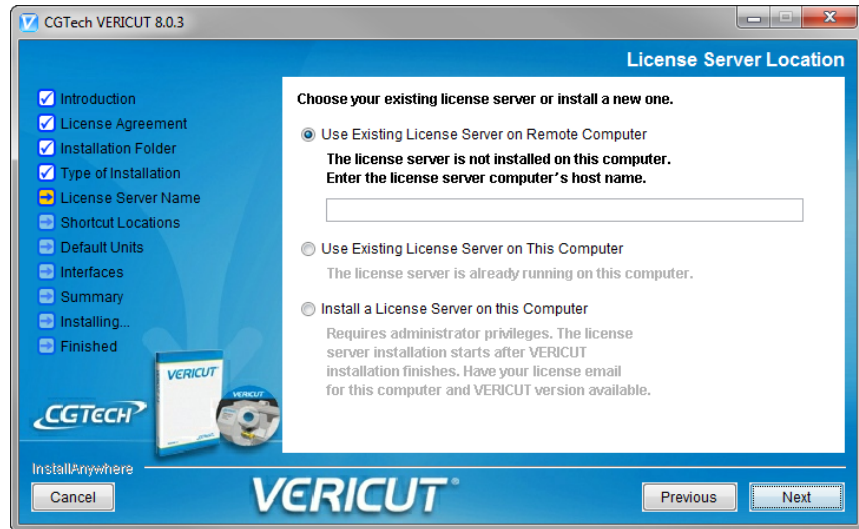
CGTech VERICUT 8.0.3

License Server Location

Introduction
License Agreement
Installation Folder
Type of Installation
License Server Name
Shortcut Locations
Default Units
Interfaces
Summary
Installing...
Finished

Choose your existing license server or install a new one.

Use Existing License Server on Remote Computer

The license server is not installed on this computer.
Enter the license server computer's host name.

Use Existing License Server on This Computer

The license server is already running on this computer.

Install a License Server on this Computer

Requires administrator privileges. The license server installation starts after VERICUT installation finishes. Have your license email for this computer and VERICUT version available.

VERICUT

VERICUT

CGTECH

InstallAnywhere

Cancel

VERICUT

Previous

Next